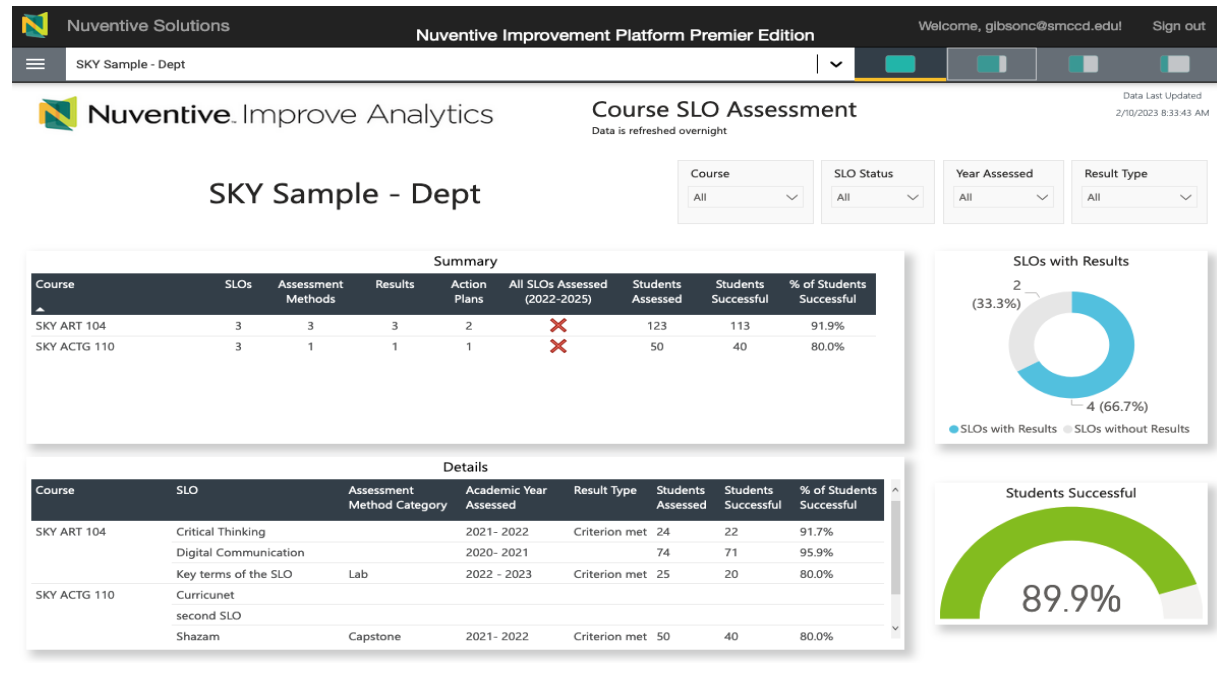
Nuventive Solutions

Nuventive Improvement Platform Premier Edition

Welcome, gibsonc@smccd.edu!

Sign out

SKY Sample - Dept

Nuventive. Improve Analytics

Course SLO Assessment

Data is refreshed overnight

Data Last Updated
2/10/2023 8:33:43 AM

SKY Sample - Dept

Course
All

SLO Status
All

Year Assessed
All

Result Type
All

Summary

| Course | SLOs | Assessment Methods | Results | Action Plans | All SLOs Assessed (2022-2025) | Students Assessed | Students Successful | % of Students Successful |
|---|---|---|---|---|---|---|---|---|
| SKY ART 104 | 3 | 3 | 3 | 2 | ✗ | 123 | 113 | 91.9% |
| SKY ACTG 110 | 3 | 1 | 1 | 1 | ✗ | 50 | 40 | 80.0% |

SLOs with Results

2 (33.3%)

4 (66.7%)

SLOs with Results  SLOs without Results

Details

| Course | SLO | Assessment Method Category | Academic Year Assessed | Result Type | Students Assessed | Students Successful | % of Students Successful |
|---|---|---|---|---|---|---|---|
| SKY ART 104 | Critical Thinking | | 2021- 2022 | Criterion met | 24 | 22 | 91.7% |
| | Digital Communication | | 2020- 2021 | | 74 | 71 | 95.9% |
| | Key terms of the SLO | Lab | 2022 - 2023 | Criterion met | 25 | 20 | 80.0% |
| SKY ACTG 110 | Curricunet | | | | | | |
| | second SLO | | | | | | |
| | Shazam | Capstone | 2021- 2022 | Criterion met | 50 | 40 | 80.0% |

Students Successful

89.9%